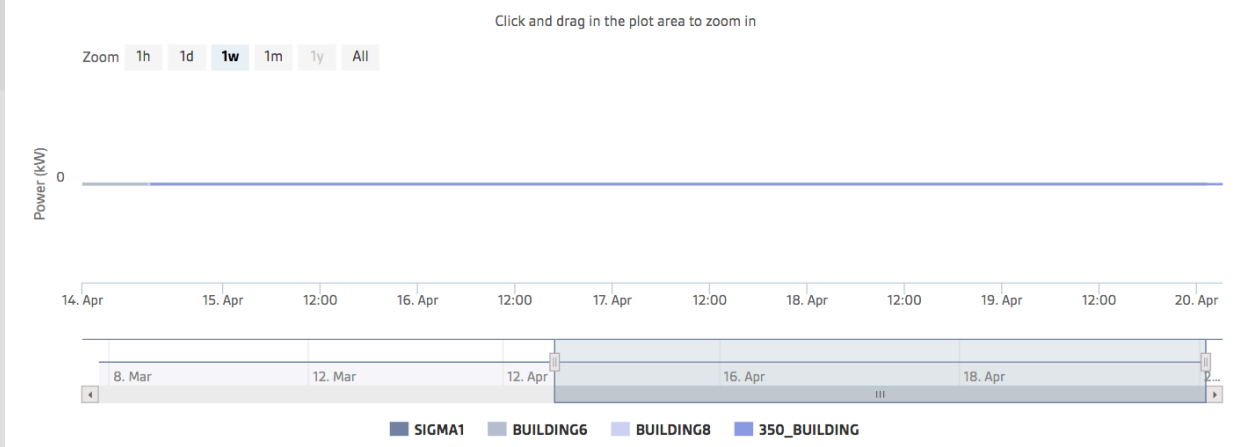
Click and drag in the plot area to zoom in

Zoom 1h 1d 1w 1m 1y All

Power (kW)

0

14. Apr 15. Apr 12:00 16. Apr 12:00 17. Apr 12:00 18. Apr 12:00 19. Apr 12:00 20. Apr

8. Mar 12. Mar 12. Apr 16. Apr 18. Apr 2...

SIGMA1 BUILDING6 BUILDING8 350_BUILDING